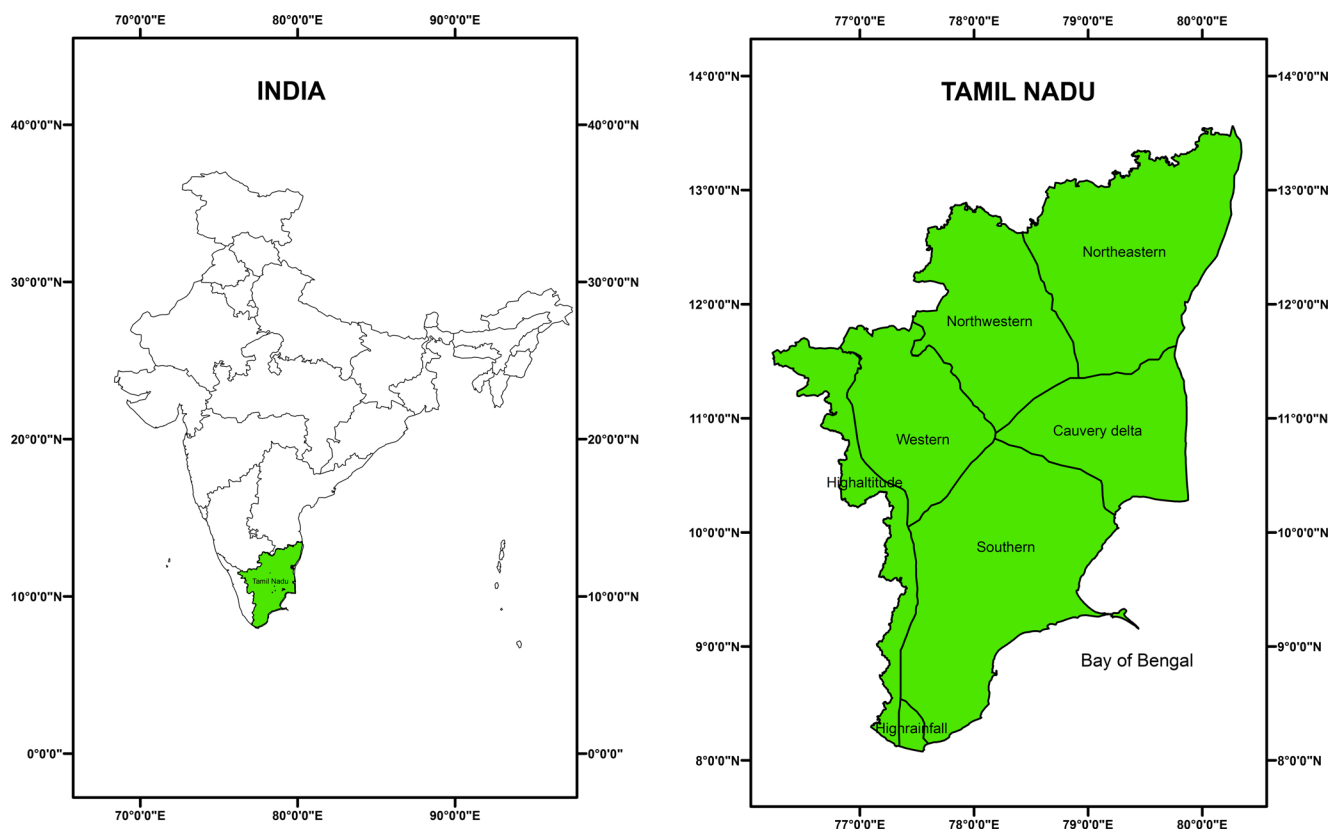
70°0'0"E 80°0'0"E 90°0'0"E

INDIA

40°0'0"N
30°0'0"N
20°0'0"N
10°0'0"N
0°0'0"

40°0'0"N
30°0'0"N
20°0'0"N
10°0'0"N
0°0'0"

Tamil Nadu

70°0'0"E 80°0'0"E 90°0'0"E

77°0'0"E 78°0'0"E 79°0'0"E 80°0'0"E

TAMIL NADU

14°0'0"N
13°0'0"N
12°0'0"N
11°0'0"N
10°0'0"N
9°0'0"N
8°0'0"N

14°0'0"N
13°0'0"N
12°0'0"N
11°0'0"N
10°0'0"N
9°0'0"N
8°0'0"N

Northeastern
Northwestern
Western
Cauvery delta
Highaltitude
Southern
Bay of Bengal
Highrainfall

77°0'0"E 78°0'0"E 79°0'0"E 80°0'0"E